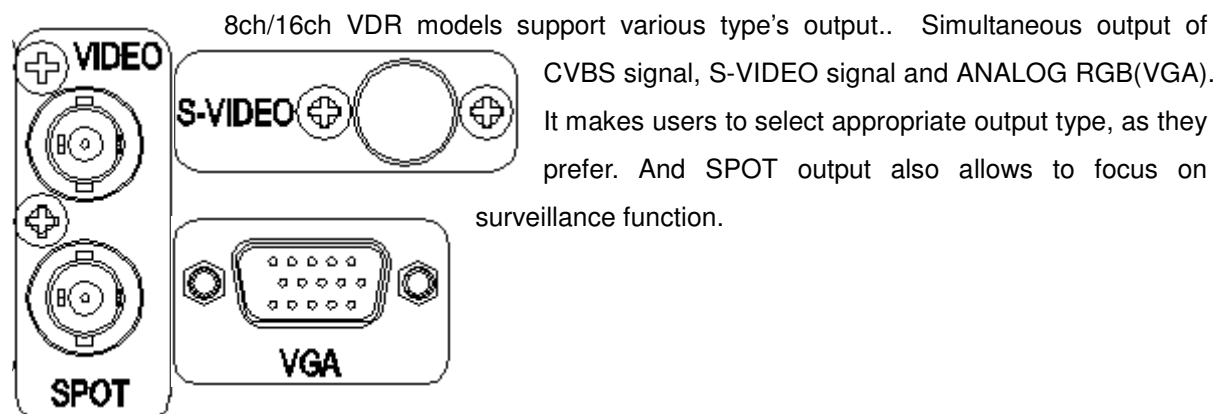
VIDEO

SPOT

S-VIDEO

VGA

8ch/16ch VDR models support various type's output.. Simultaneous output of CVBS signal, S-VIDEO signal and ANALOG RGB(VGA). It makes users to select appropriate output type, as they prefer. And SPOT output also allows to focus on surveillance function.